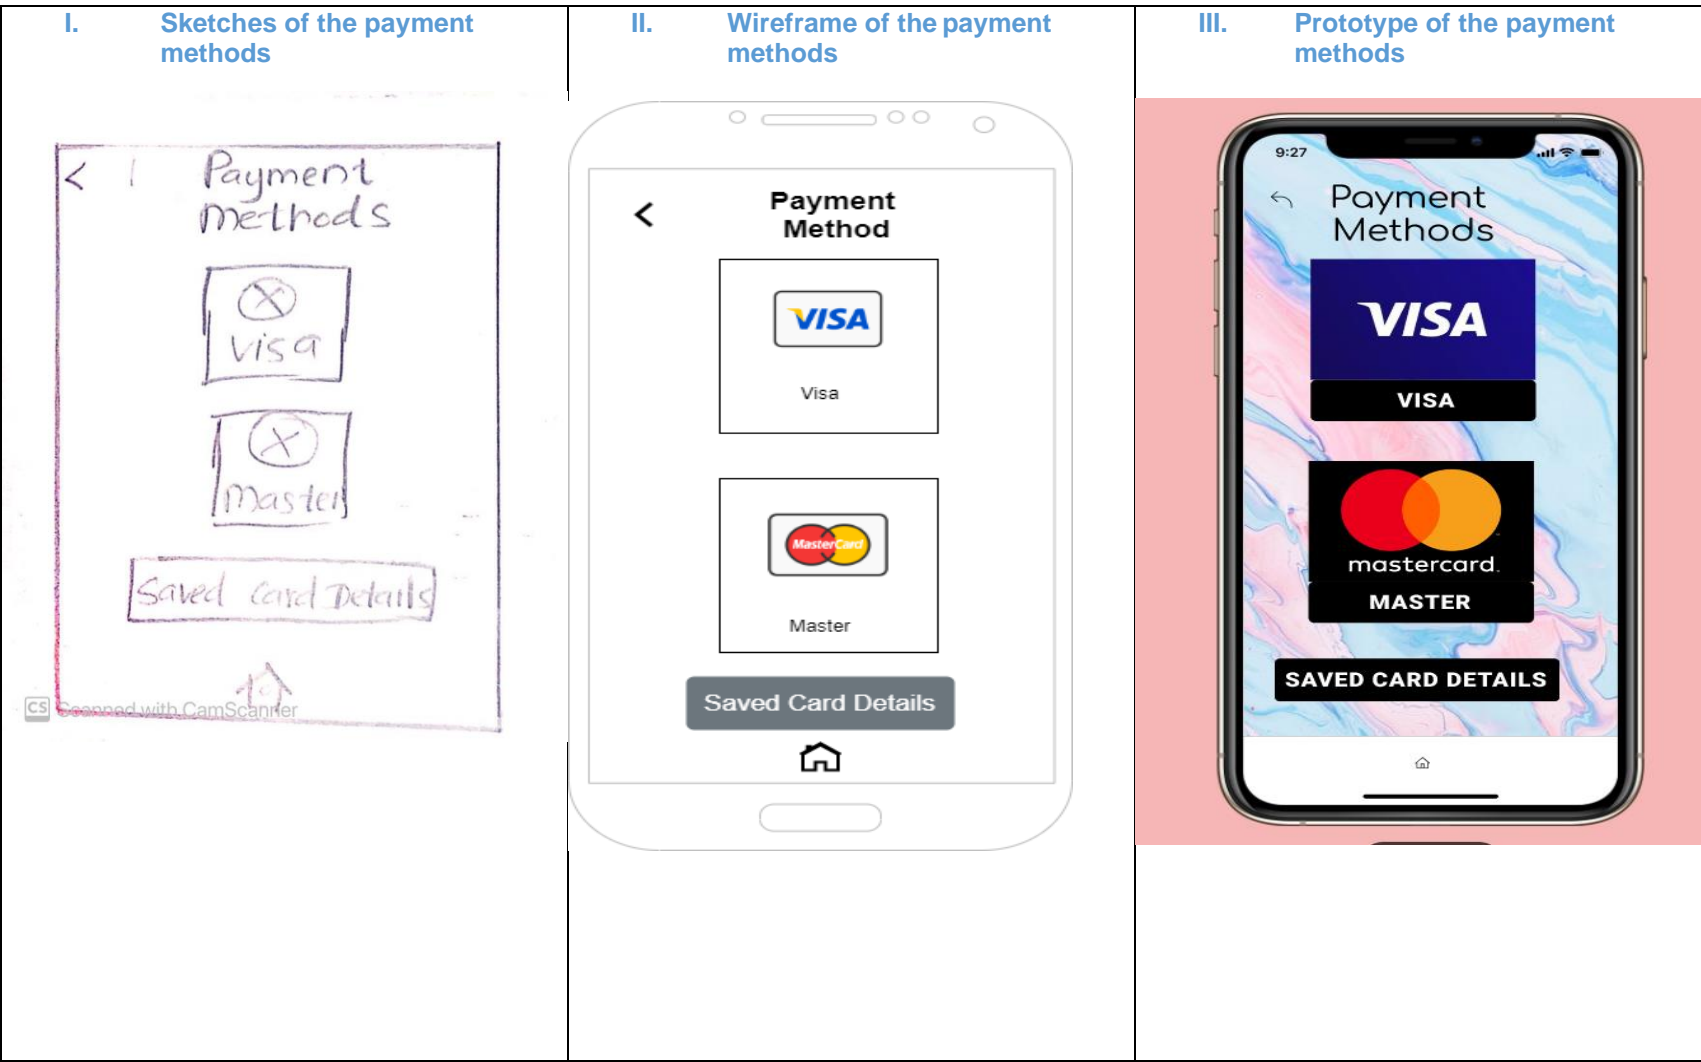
| I. Sketches of the payment methods | II. Wireframe of the payment methods | III. Prototype of the payment methods |
|---|---|---|
| < Payment Methods<br>Visa<br>Master<br>Saved Card Details<br>CS Scanned with CamScanner | < Payment Method<br>VISA<br>Visa<br>MasterCard<br>Master<br>Saved Card Details | 9:27<br>Payment Methods<br>VISA<br>VISA<br>mastercard.<br>MASTER<br>SAVED CARD DETAILS |